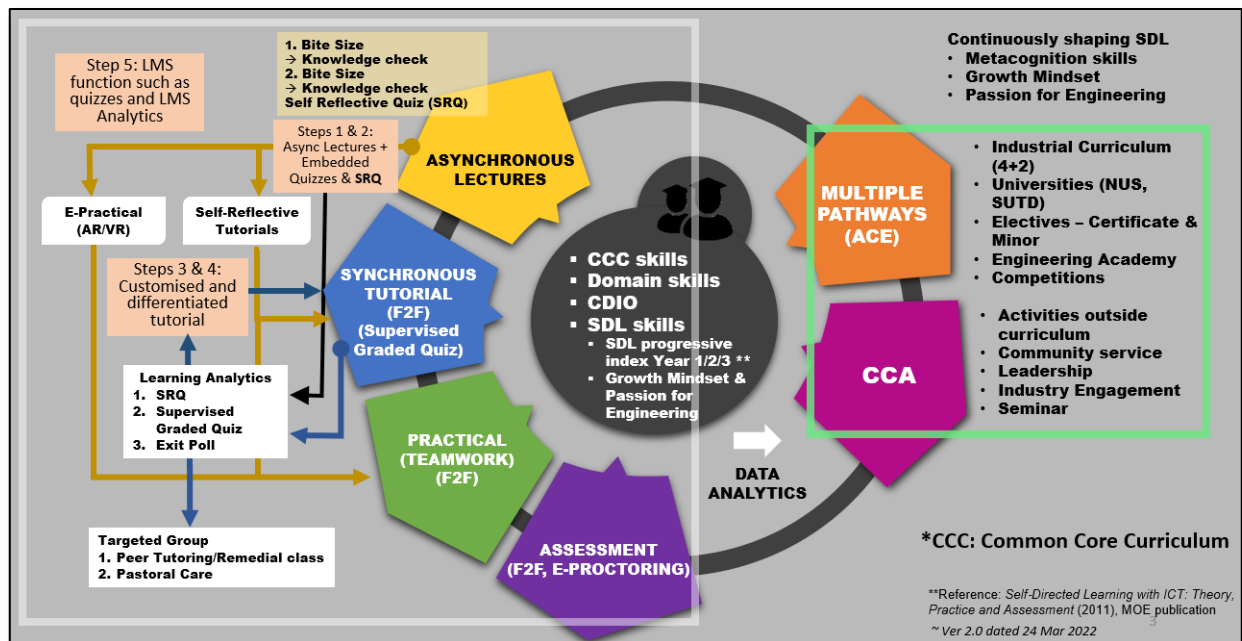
Step 5: LMS function such as quizzes and LMS Analytics

1. Bite Size
→ Knowledge check
2. Bite Size
→ Knowledge check
Self Reflective Quiz (SRQ)

Steps 1 & 2: Async Lectures + Embedded Quizzes & SRQ

ASYNCHRONOUS LECTURES

E-Practical (AR/VR)

Self-Reflective Tutorials

Steps 3 & 4: Customised and differentiated tutorial

SYNCHRONOUS TUTORIAL (F2F) (Supervised Graded Quiz)

Learning Analytics
1. SRQ
2. Supervised Graded Quiz
3. Exit Poll

PRACTICAL (TEAMWORK) (F2F)

Targeted Group
1. Peer Tutoring/Remedial class
2. Pastoral Care

ASSESSMENT (F2F, E-PROCTORING)

▪ CCC skills
▪ Domain skills
▪ CDIO
▪ SDL skills
▪ SDL progressive index Year 1/2/3 **
▪ Growth Mindset & Passion for Engineering

DATA ANALYTICS

Continuously shaping SDL
• Metacognition skills
• Growth Mindset
• Passion for Engineering

MULTIPLE PATHWAYS (ACE)

• Industrial Curriculum (4+2)
• Universities (NUS, SUTD)
• Electives – Certificate & Minor
• Engineering Academy
• Competitions

CCA

• Activities outside curriculum
• Community service
• Leadership
• Industry Engagement
• Seminar

*CCC: Common Core Curriculum

**Reference: Self-Directed Learning with ICT: Theory, Practice and Assessment (2011), MOE publication

~Ver 2.0 dated 24 Mar 2022

3